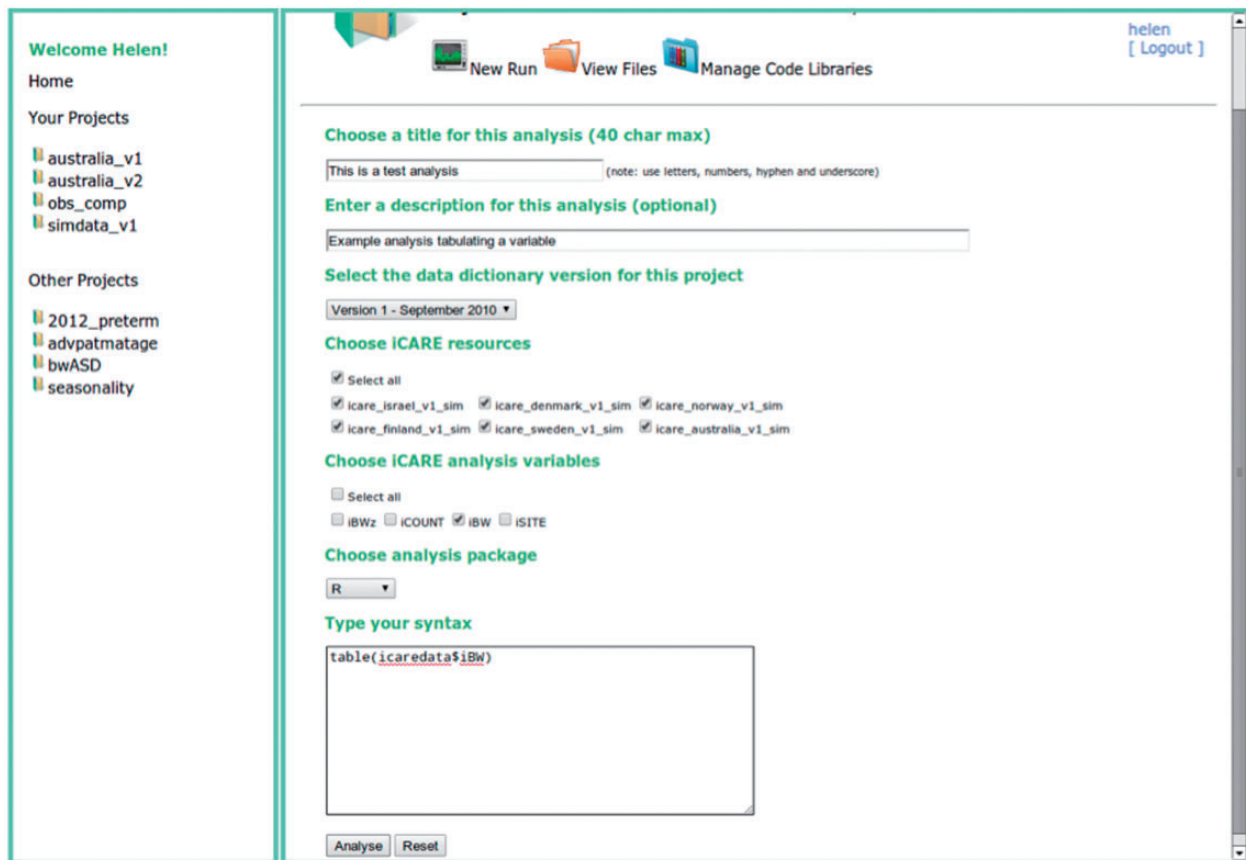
Welcome Helen!
Home
Your Projects

australia_v1
australia_v2
obs_comp
simdata_v1

Other Projects

2012_preterm
advpatmatage
bwASD
seasonality

New Run View Files Manage Code Libraries

helen
[ Logout ]

Choose a title for this analysis (40 char max)

This is a test analysis (note: use letters, numbers, hyphen and underscore)

Enter a description for this analysis (optional)

Example analysis tabulating a variable

Select the data dictionary version for this project

Version 1 - September 2010

Choose iCARE resources

Select all
icare_israel_v1_sim icare_denmark_v1_sim icare_norway_v1_sim
icare_finland_v1_sim icare_sweden_v1_sim icare_australia_v1_sim

Choose iCARE analysis variables

Select all
iBWz iCOUNT iBW iSITE

Choose analysis package

R

Type your syntax

table(icaredata$iBW)

Analyse Reset